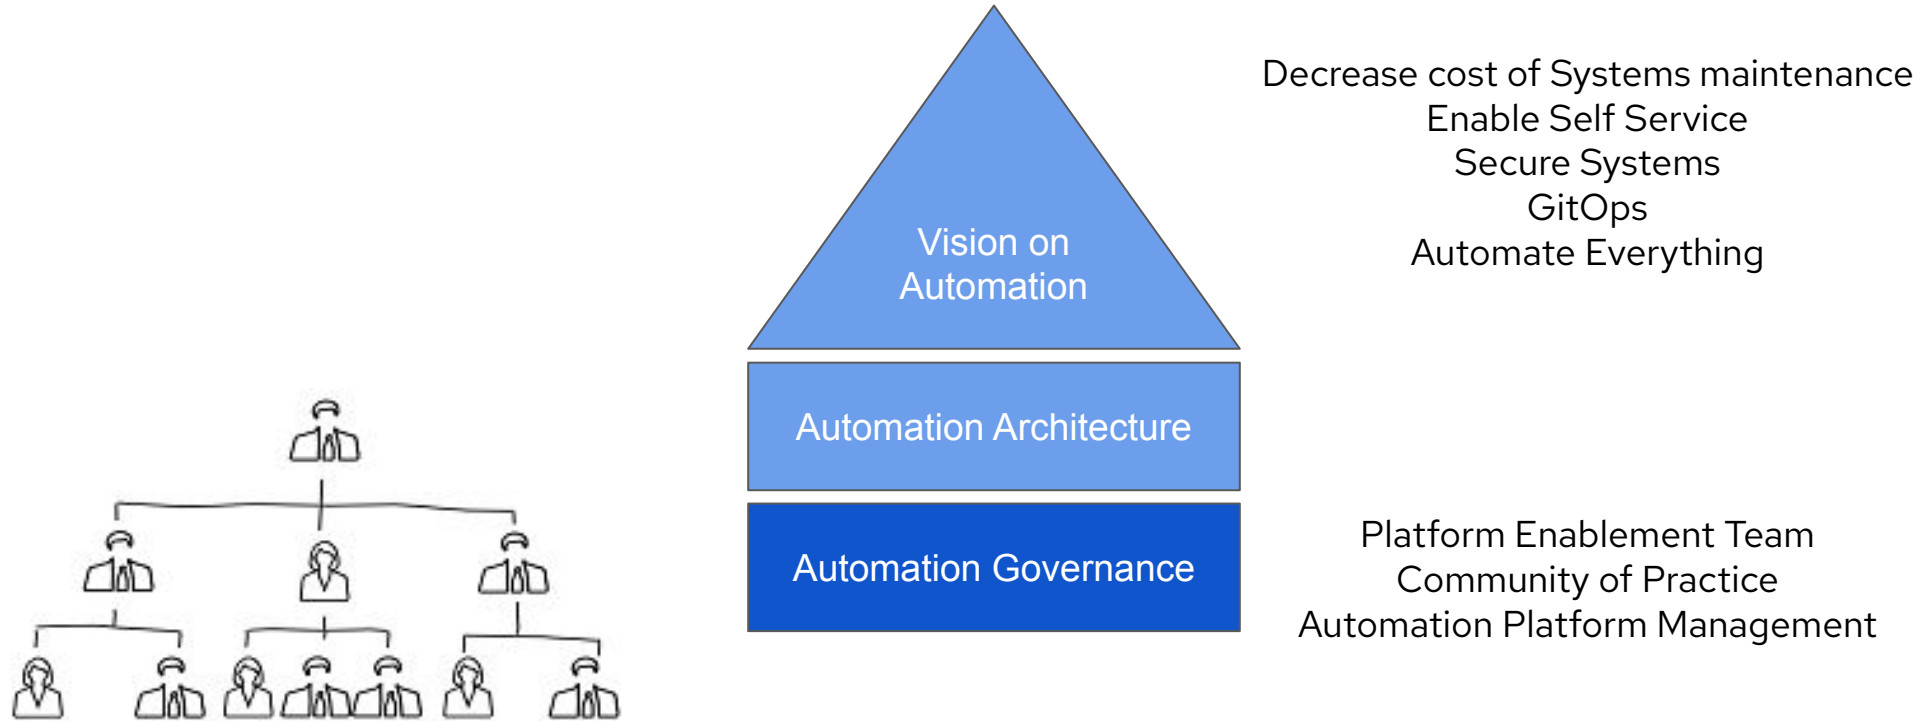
Vision on Automation

Decrease cost of Systems maintenance
Enable Self Service
Secure Systems
GitOps
Automate Everything

Automation Architecture

Automation Governance

Platform Enablement Team
Community of Practice
Automation Platform Management